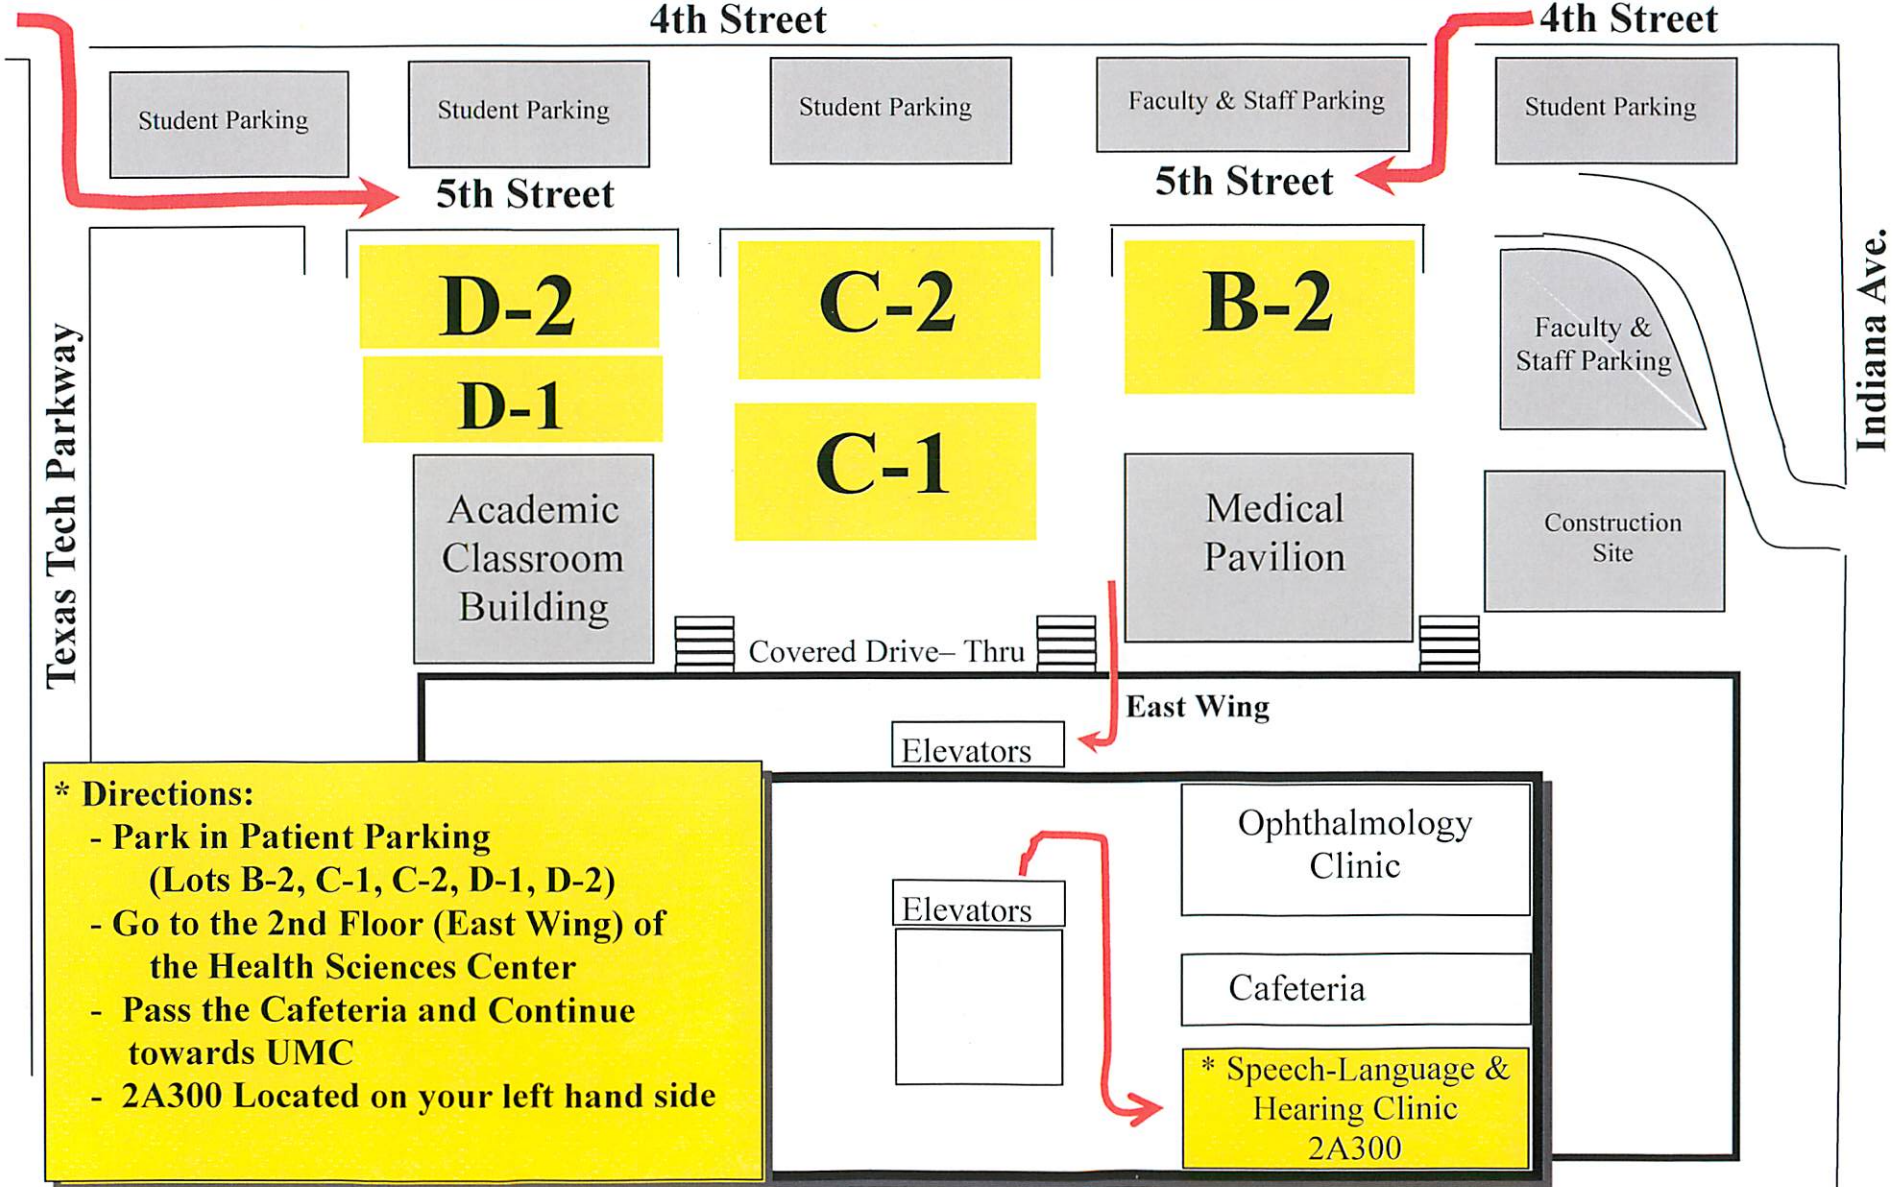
4th Street

4th Street

Student Parking

Student Parking

Student Parking

Faculty & Staff Parking

Student Parking

5th Street

5th Street

D-2

D-1

C-2

C-1

B-2

Faculty & Staff Parking

Texas Tech Parkway

Indiana Ave.

Academic Classroom Building

Medical Pavilion

Construction Site

Covered Drive– Thru

East Wing

Elevators

* Directions:
- Park in Patient Parking (Lots B-2, C-1, C-2, D-1, D-2)
- Go to the 2nd Floor (East Wing) of the Health Sciences Center
- Pass the Cafeteria and Continue towards UMC
- 2A300 Located on your left hand side

Elevators

Ophthalmology Clinic

Cafeteria

* Speech-Language & Hearing Clinic 2A300